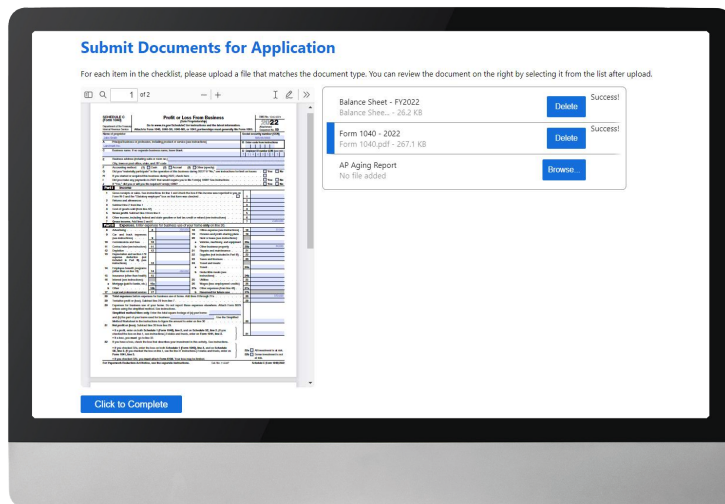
Submit Documents for Application

For each item in the checklist, please upload a file that matches the document type. You can review the document on the right by selecting it from the list after upload.

1 of 2

SCHEDULE C (Form 1040)

Profit or Loss From Business

2022

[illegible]

| Balance Sheet - FY2022 Balance Shee... - 26.2 KB | Delete | Success! |
|---|---|---|
| Form 1040 - 2022 Form 1040.pdf - 267.1 KB | Delete | Success! |
| AP Aging Report No file added | Browse... | |

Click to Complete